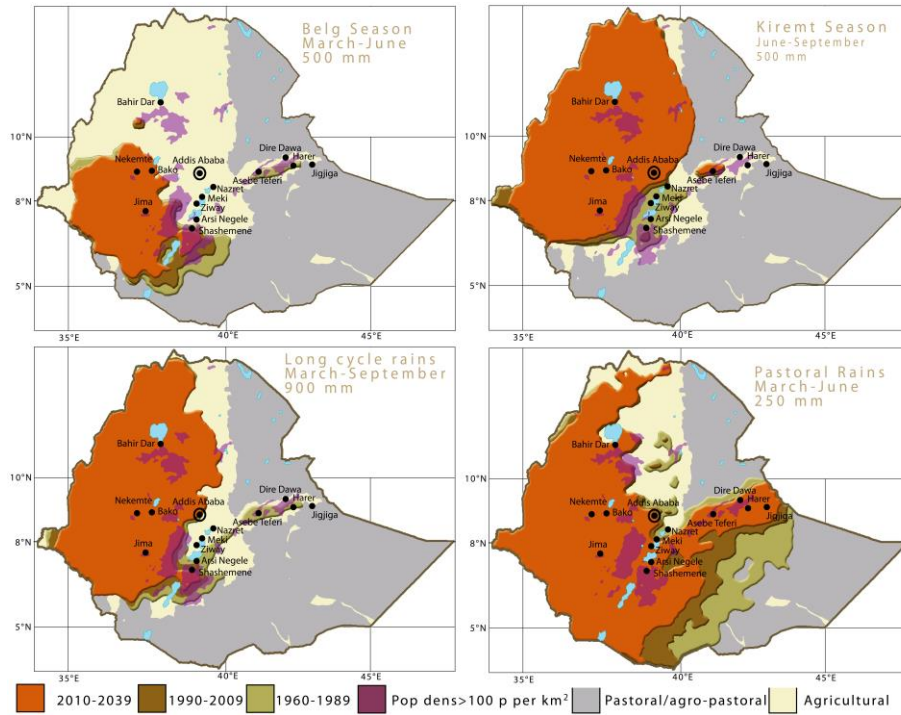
Belg Season
March-June
500 mm

Bahir Dar
10°N
Nekemte
Bako
Addis Ababa
Dire Dawa
Harer
Asebe Teferi
Jigjiga
Nazret
8°N
Jima
Meki
Ziway
Arsi Negele
Shashemene
5°N
35°E
40°E
45°E

Kiremt Season
June-September
500 mm

Bahir Dar
10°N
Nekemte
Bako
Addis Ababa
Dire Dawa
Harer
Asebe Teferi
Jigjiga
Nazret
8°N
Jima
Meki
Ziway
Arsi Negele
Shashemene
5°N
35°E
40°E
45°E

Long cycle rains
March-September
900 mm

Bahir Dar
10°N
Nekemte
Bako
Addis Ababa
Dire Dawa
Harer
Asebe Teferi
Jigjiga
Nazret
8°N
Jima
Meki
Ziway
Arsi Negele
Shashemene
5°N
35°E
40°E
45°E

Pastoral Rains
March-June
250 mm

Bahir Dar
10°N
Nekemte
Bako
Addis Ababa
Dire Dawa
Harer
Asebe Teferi
Jigjiga
Nazret
8°N
Jima
Meki
Ziway
Arsi Negele
Shashemene
5°N
35°E
40°E
45°E

2010-2039
1990-2009
1960-1989
Pop dens>100 p per km$^2$
Pastoral/agro-pastoral
Agricultural